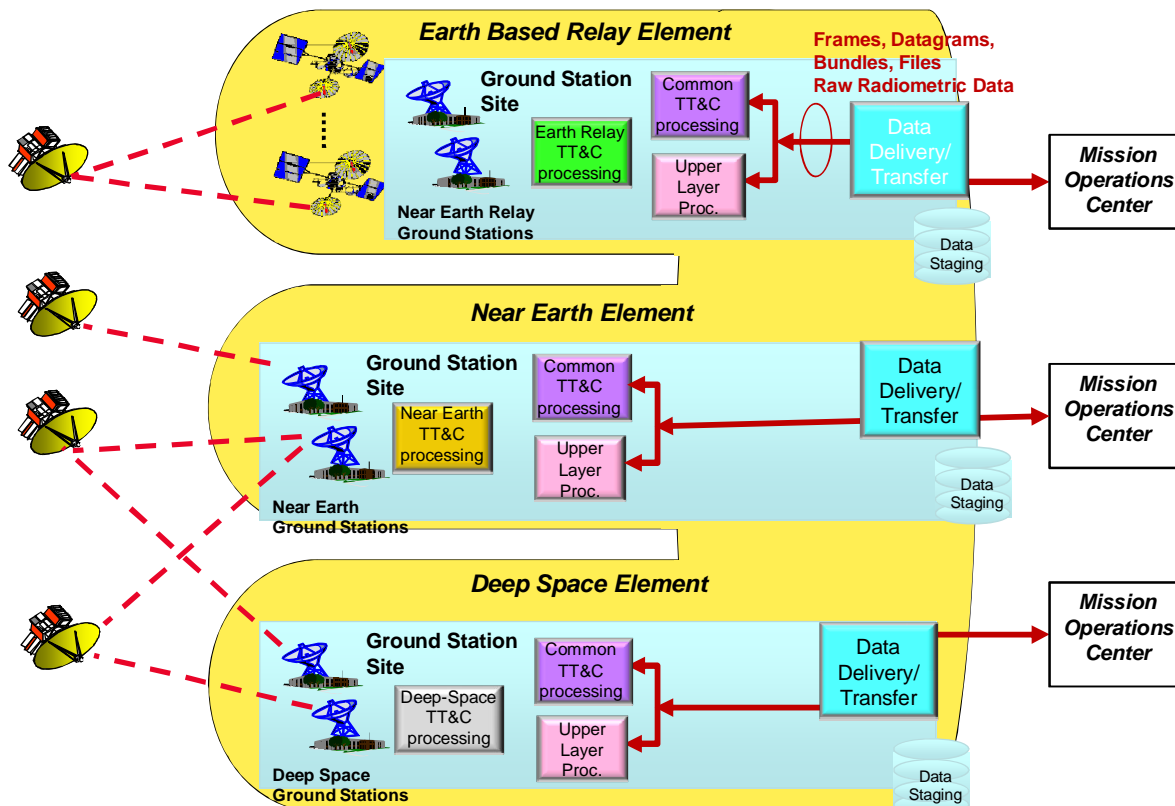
Earth Based Relay Element

Frames, Datagrams, Bundles, Files Raw Radiometric Data

Ground Station Site

Earth Relay TT&C processing

Common TT&C processing

Upper Layer Proc.

Data Delivery/ Transfer

Mission Operations Center

Data Staging

Near Earth Relay Ground Stations

Near Earth Element

Ground Station Site

Near Earth TT&C processing

Common TT&C processing

Upper Layer Proc.

Data Delivery/ Transfer

Mission Operations Center

Data Staging

Near Earth Ground Stations

Deep Space Element

Ground Station Site

Deep-Space TT&C processing

Common TT&C processing

Upper Layer Proc.

Data Delivery/ Transfer

Mission Operations Center

Data Staging

Deep Space Ground Stations